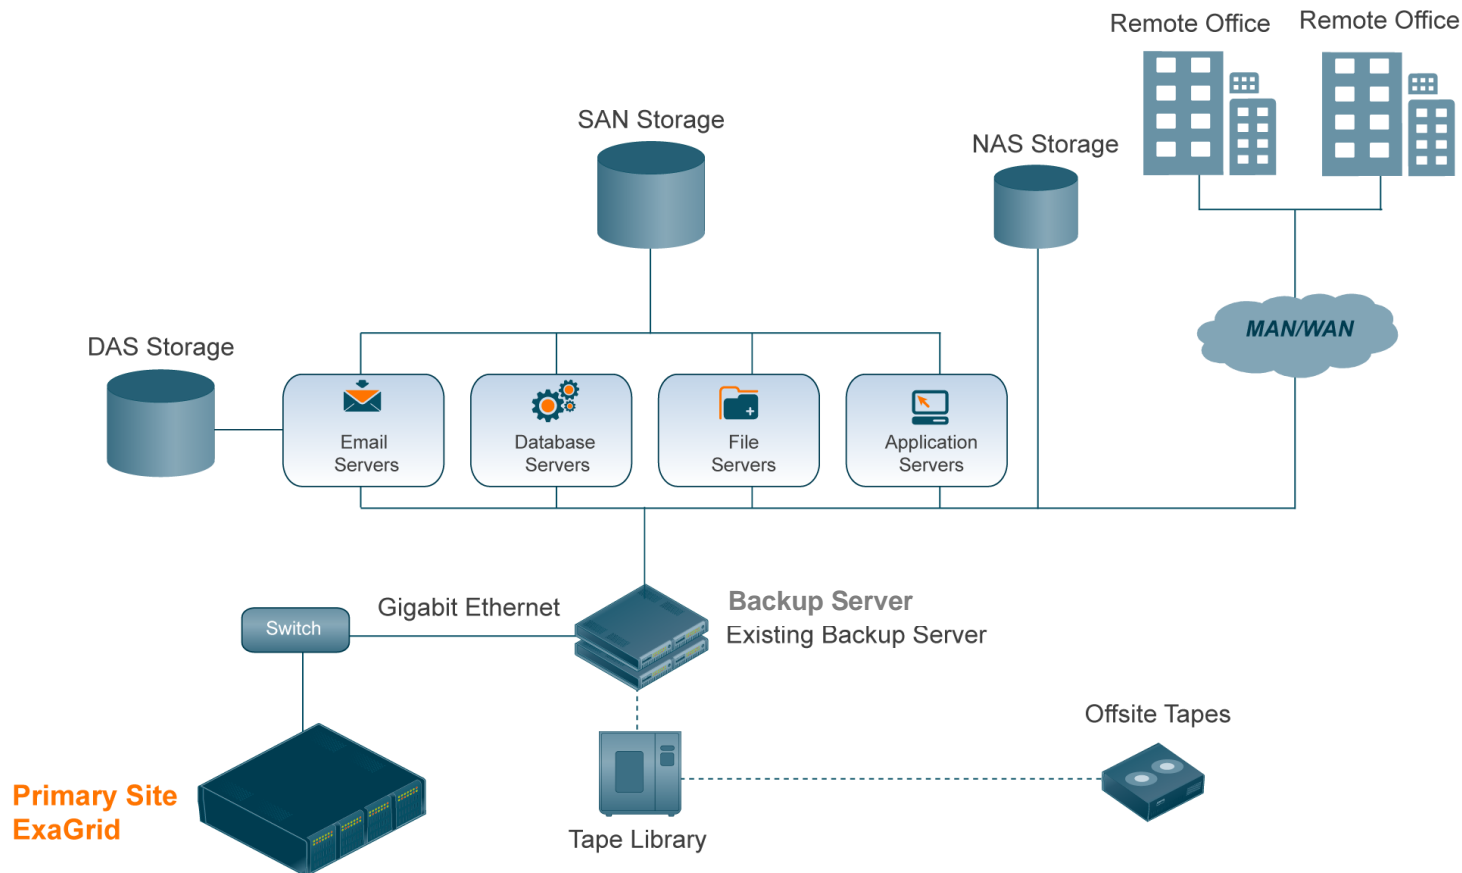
Remote Office

Remote Office

SAN Storage

NAS Storage

MAN/WAN

DAS Storage

Email Servers

Database Servers

File Servers

Application Servers

Switch

Gigabit Ethernet

Backup Server
Existing Backup Server

Offsite Tapes

Primary Site
ExaGrid

Tape Library